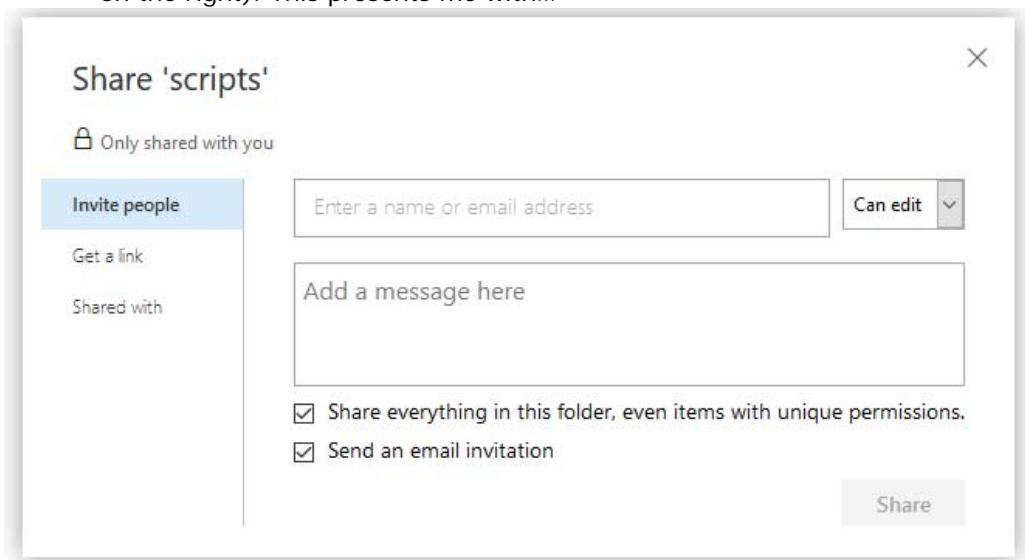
on the right). This presents me with...

Share 'scripts'

Only shared with you

Invite people

Get a link

Shared with

Enter a name or email address

Can edit

Add a message here

Share everything in this folder, even items with unique permissions.

Send an email invitation

Share